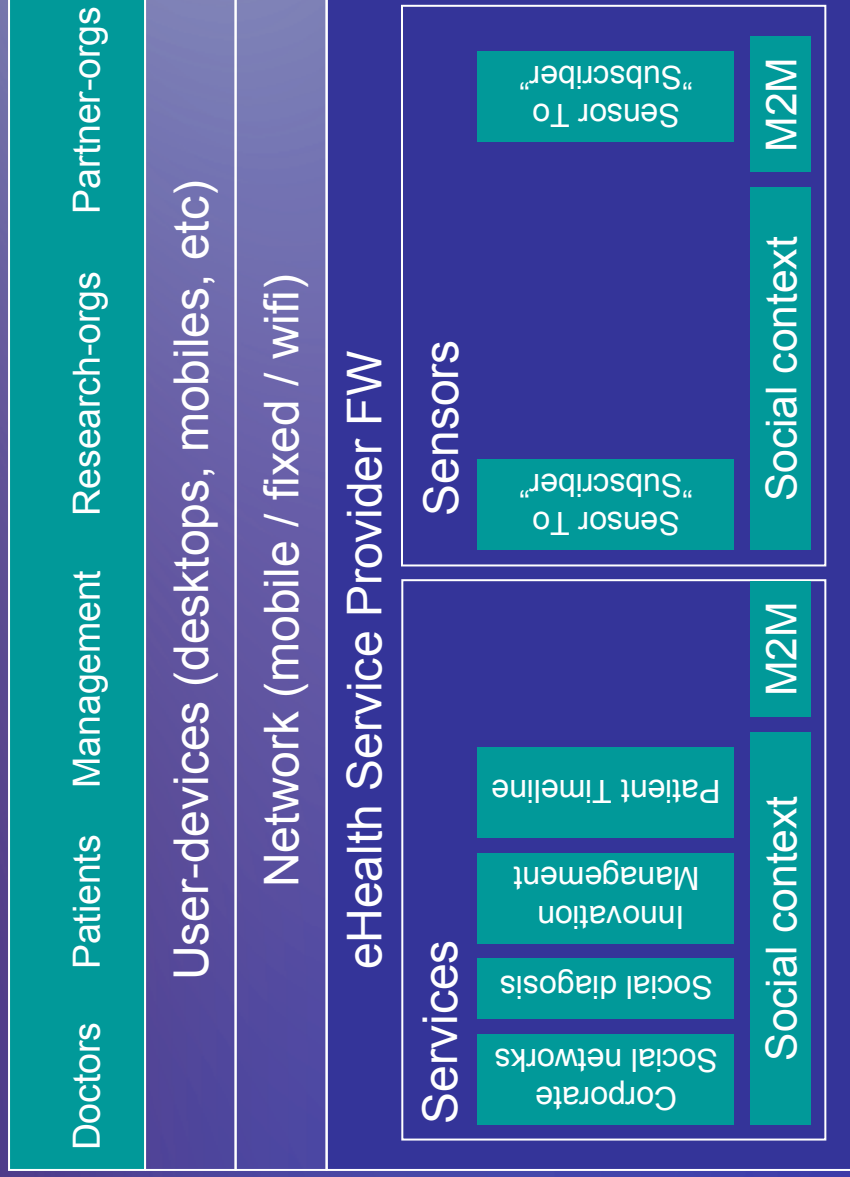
Doctors Patients Management Research-orgs Partner-orgs

User-devices (desktops, mobiles, etc)

Network (mobile / fixed / wifi)

eHealth Service Provider FW

Services

Corporate Social networks

Social diagosis

Innovation Management

Patient Timeline

Social context

M2M

Sensors

Sensor To "Subscriber"

Sensor To "Subscriber"

Social context

M2M